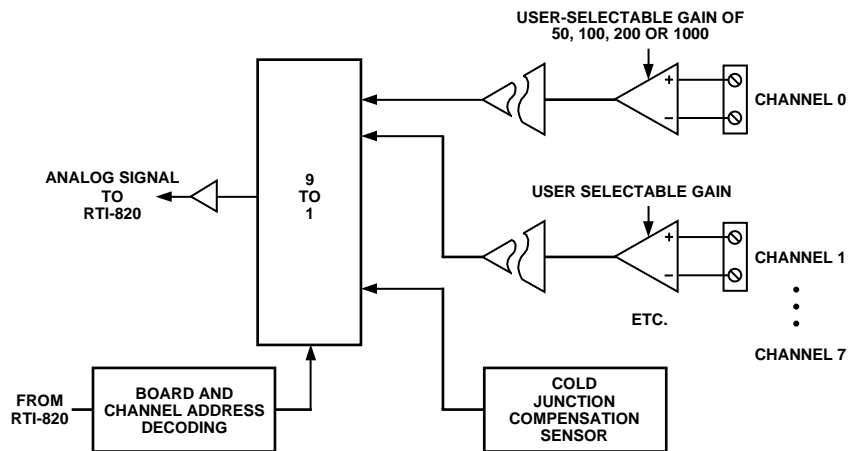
USER-SELECTABLE GAIN OF 50, 100, 200 OR 1000

+

−

CHANNEL 0

ANALOG SIGNAL TO RTI-820

9 TO 1

USER SELECTABLE GAIN

+

−

CHANNEL 1

ETC.

CHANNEL 7

FROM RTI-820

BOARD AND CHANNEL ADDRESS DECODING

COLD JUNCTION COMPENSATION SENSOR